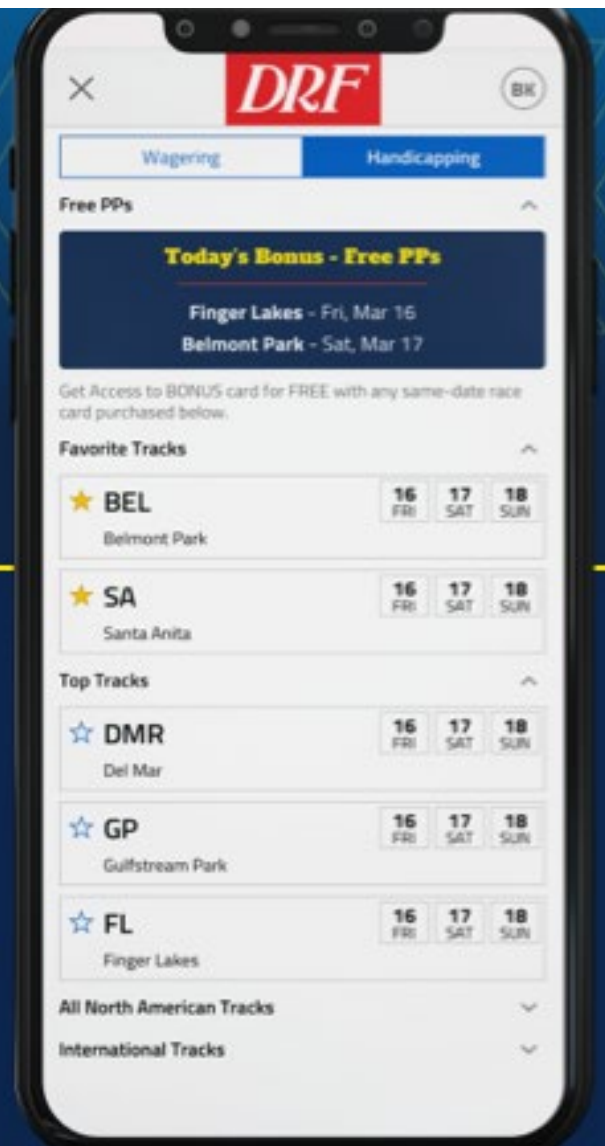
DRF

BK

Wagering | Handicapping

Free PPs

Today's Bonus - Free PPs

Finger Lakes - Fri, Mar 16
Belmont Park - Sat, Mar 17

Get Access to BONUS card for FREE with any same-date race card purchased below.

Favorite Tracks

★ BEL
Belmont Park
16 FRI | 17 SAT | 18 SUN

★ SA
Santa Anita
16 FRI | 17 SAT | 18 SUN

Top Tracks

☆ DMR
Del Mar
16 FRI | 17 SAT | 18 SUN

☆ GP
Gulfstream Park
16 FRI | 17 SAT | 18 SUN

☆ FL
Finger Lakes
16 FRI | 17 SAT | 18 SUN

All North American Tracks

International Tracks